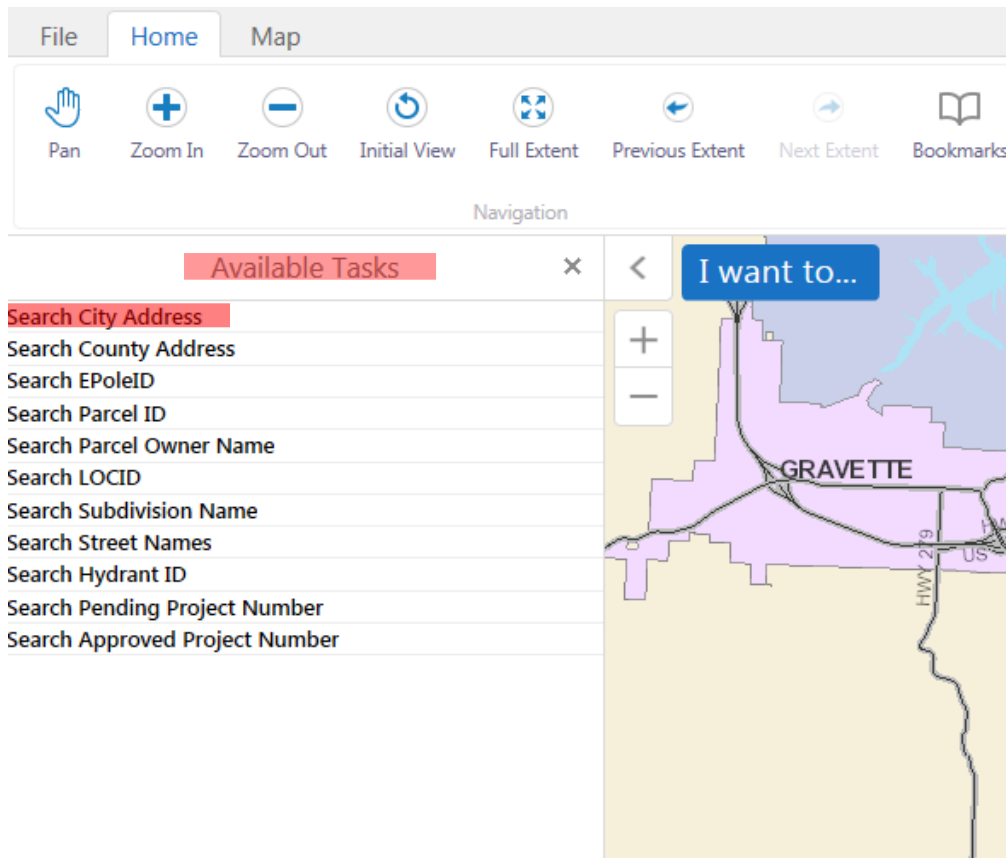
File
Home
Map

Pan
Zoom In
Zoom Out
Initial View
Full Extent
Previous Extent
Next Extent
Bookmarks
Navigation

Available Tasks
×

Search City Address
Search County Address
Search EPoleID
Search Parcel ID
Search Parcel Owner Name
Search LOCID
Search Subdivision Name
Search Street Names
Search Hydrant ID
Search Pending Project Number
Search Approved Project Number

<
I want to...
+
−
GRAVETTE
HWY 279
US